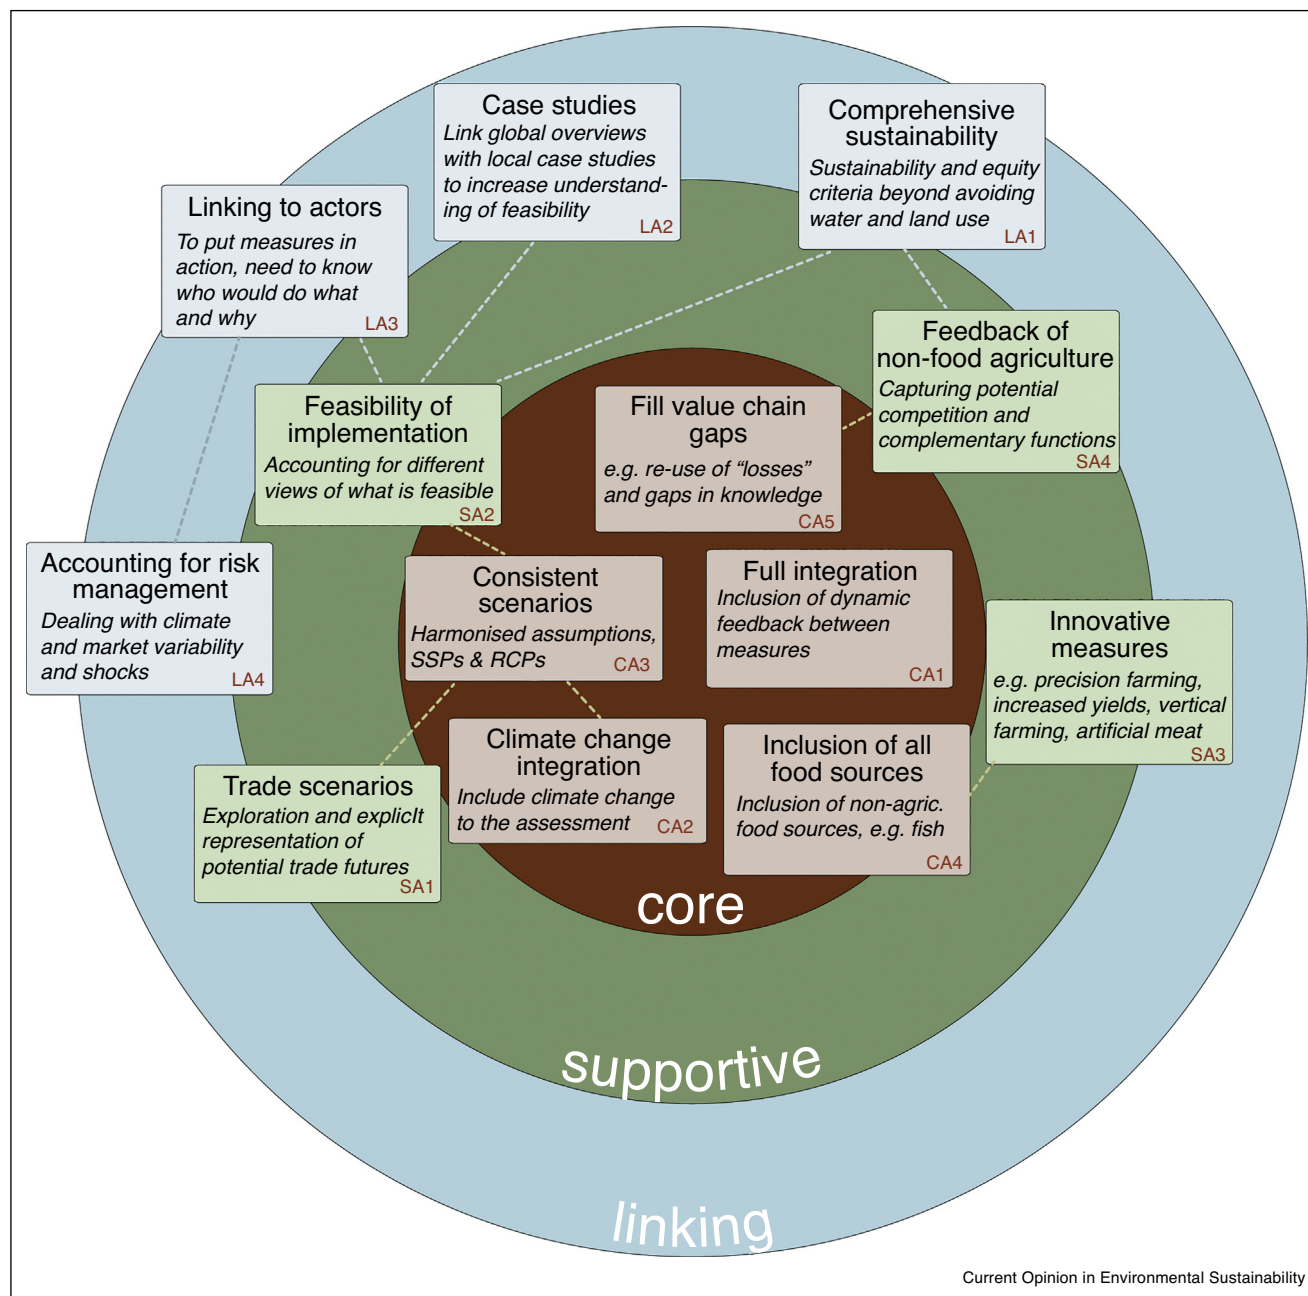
Case studies
Link global overviews with local case studies to increase understanding of feasibility
LA2

Comprehensive sustainability
Sustainability and equity criteria beyond avoiding water and land use
LA1

Linking to actors
To put measures in action, need to know who would do what and why
LA3

Feedback of non-food agriculture
Capturing potential competition and complementary functions
SA4

Feasibility of implementation
Accounting for different views of what is feasible
SA2

Fill value chain gaps
e.g. re-use of "losses" and gaps in knowledge
CA5

Accounting for risk management
Dealing with climate and market variability and shocks
LA4

Consistent scenarios
Harmonised assumptions, SSPs & RCPs
CA3

Full integration
Inclusion of dynamic feedback between measures
CA1

Innovative measures
e.g. precision farming, increased yields, vertical farming, artificial meat
SA3

Climate change integration
Include climate change to the assessment
CA2

Inclusion of all food sources
Inclusion of non-agric. food sources, e.g. fish
CA4

Trade scenarios
Exploration and explicIt representation of potential trade futures
SA1

core

supportive

linking

Current Opinion in Environmental Sustainability